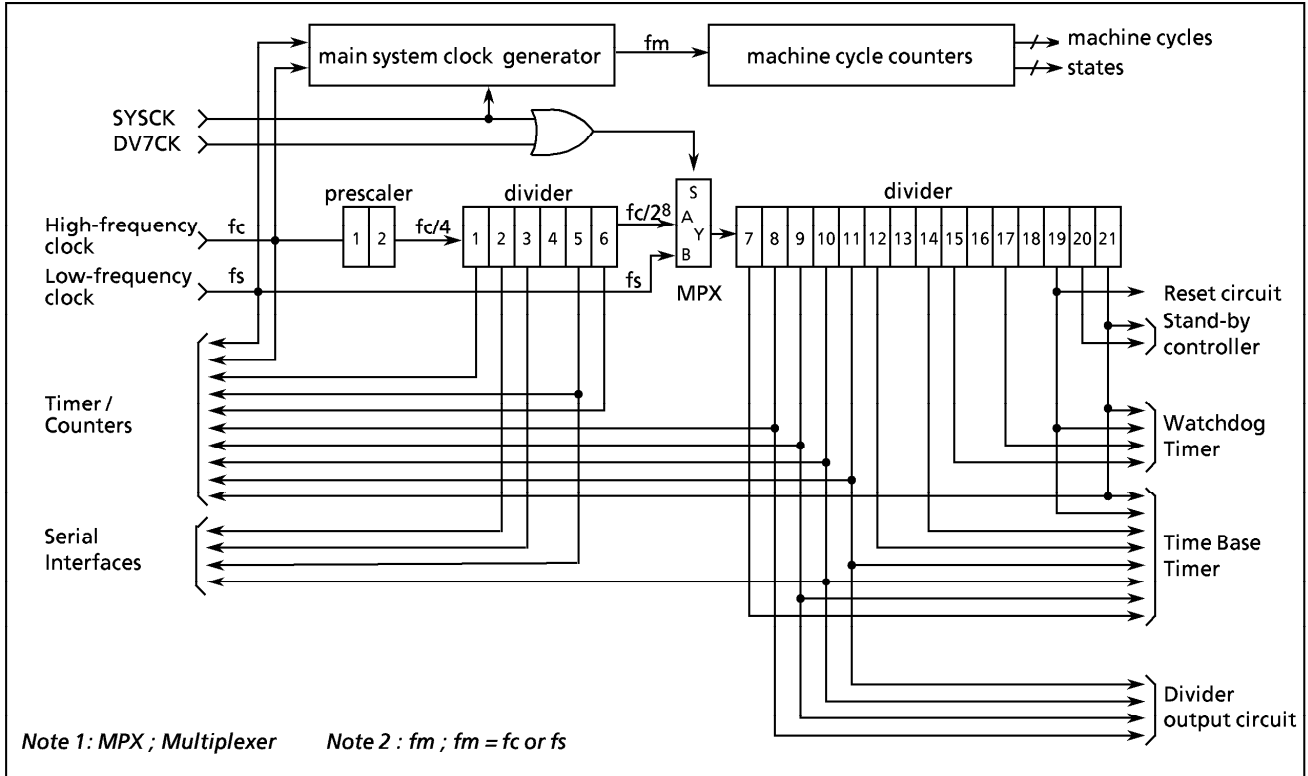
main system clock generator

fm

machine cycle counters

machine cycles

states

SYSCK

DV7CK

prescaler

divider

divider

High-frequency clock

fc

1 2

fc/4

1 2 3 4 5 6

$fc/2^8$

S

A

Y

B

MPX

7 8 9 10 11 12 13 14 15 16 17 18 19 20 21

Low-frequency clock

fs

fs

Reset circuit

Stand-by controller

Timer / Counters

Watchdog Timer

Serial Interfaces

Time Base Timer

Divider output circuit

Note 1: MPX ; Multiplexer Note 2 : fm ; fm = fc or fs